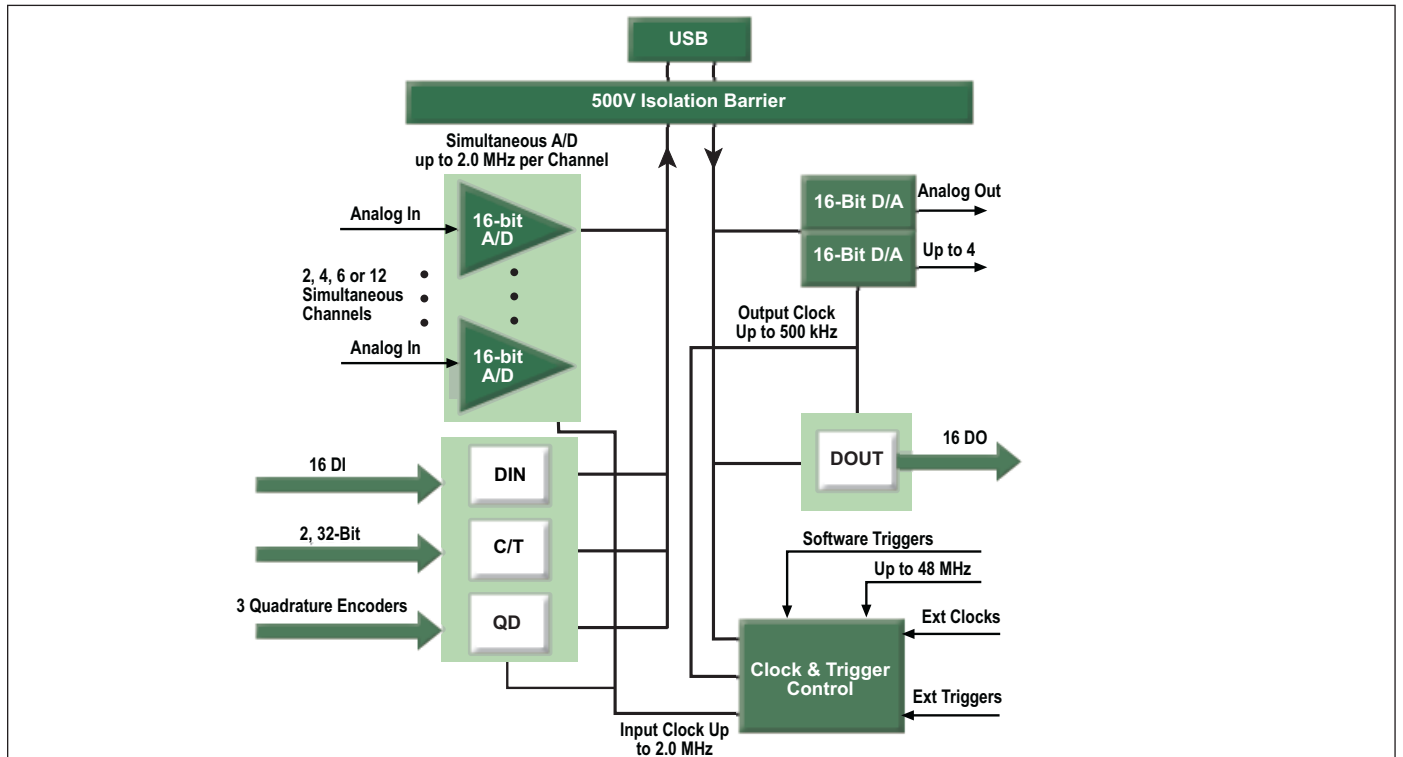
USB

500V Isolation Barrier

Simultaneous A/D up to 2.0 MHz per Channel

Analog In

16-bit A/D

2, 4, 6 or 12 Simultaneous Channels

Analog In

16-bit A/D

16-Bit D/A

Analog Out

16-Bit D/A

Up to 4

Output Clock Up to 500 kHz

16 DI

DIN

2, 32-Bit

C/T

3 Quadrature Encoders

QD

DOUT

16 DO

Software Triggers

Up to 48 MHz

Ext Clocks

Clock & Trigger Control

Ext Triggers

Input Clock Up to 2.0 MHz